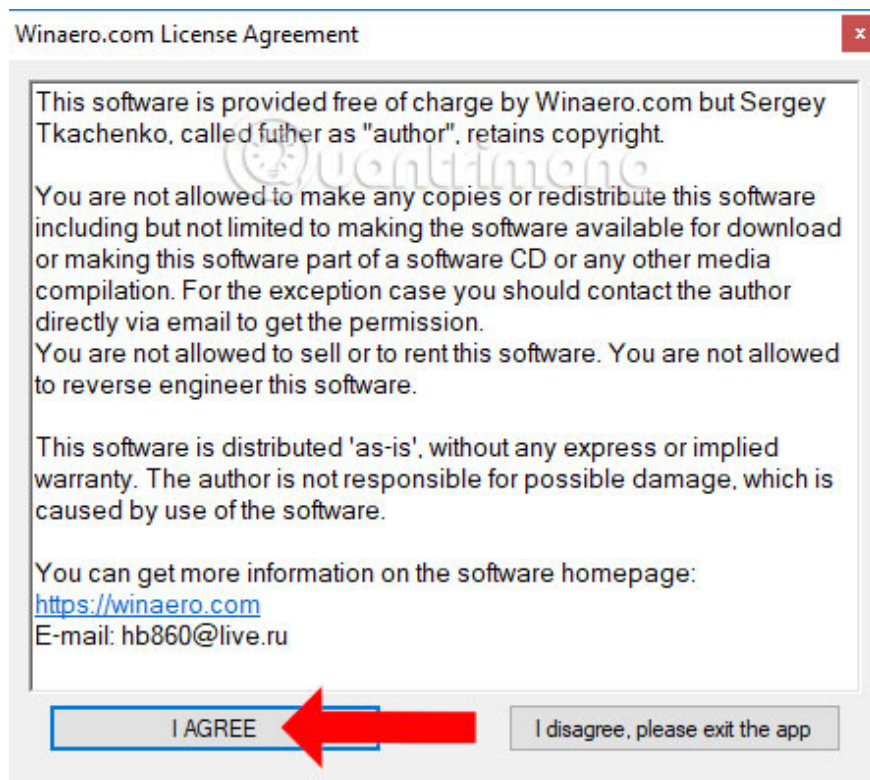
Winaero.com License Agreement

x

This software is provided free of charge by Winaero.com but Sergey Tkachenko, called futher as "author", retains copyright.

You are not allowed to make any copies or redistribute this software including but not limited to making the software available for download or making this software part of a software CD or any other media compilation. For the exception case you should contact the author directly via email to get the permission.
You are not allowed to sell or to rent this software. You are not allowed to reverse engineer this software.

This software is distributed 'as-is', without any express or implied warranty. The author is not responsible for possible damage, which is caused by use of the software.

You can get more information on the software homepage:
https://winaero.com
E-mail: hb860@live.ru

I AGREE

I disagree, please exit the app